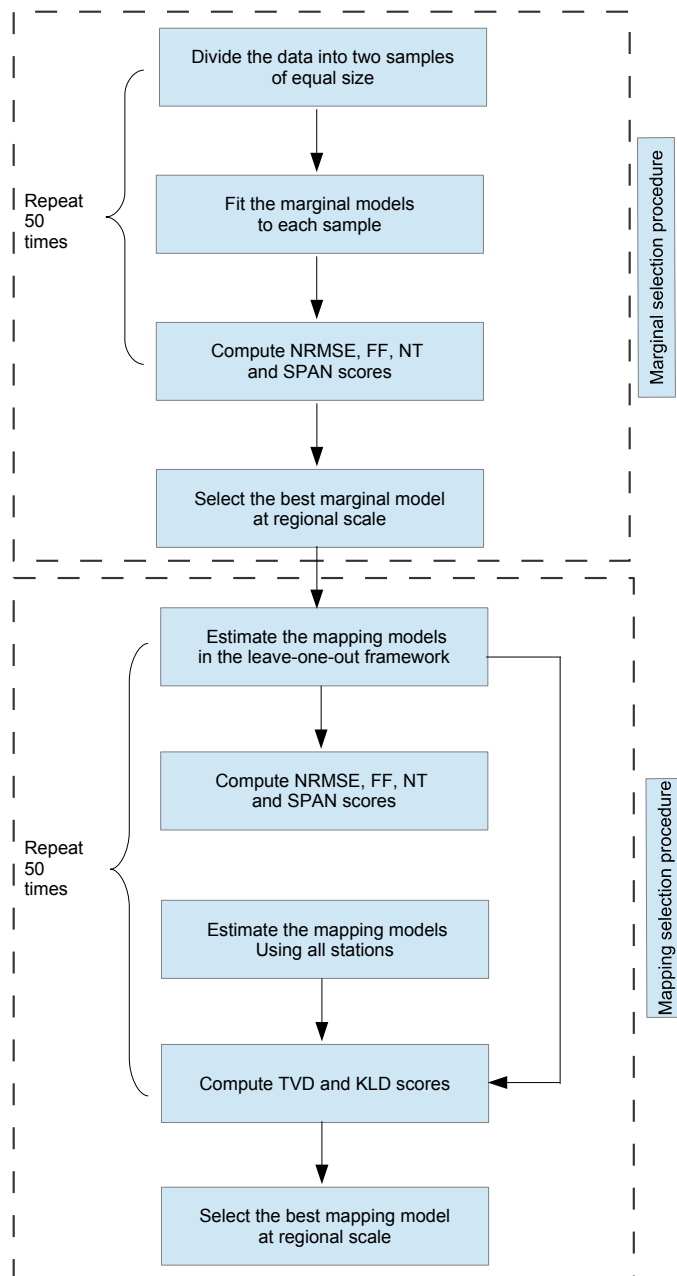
Divide the data into two samples of equal size

Repeat 50 times

Fit the marginal models to each sample

Compute NRMSE, FF, NT and SPAN scores

Select the best marginal model at regional scale

Marginal selection procedure

Estimate the mapping models in the leave-one-out framework

Compute NRMSE, FF, NT and SPAN scores

Repeat 50 times

Estimate the mapping models Using all stations

Compute TVD and KLD scores

Select the best mapping model at regional scale

Mapping selection procedure